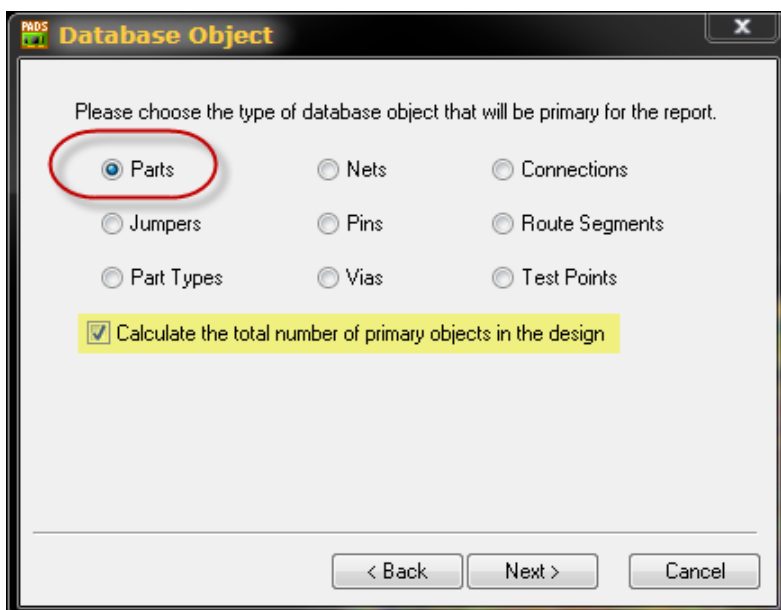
PADS Database Object

x

Please choose the type of database object that will be primary for the report.

Parts
Nets
Connections
Jumpers
Pins
Route Segments
Part Types
Vias
Test Points

Calculate the total number of primary objects in the design

< Back
Next >
Cancel